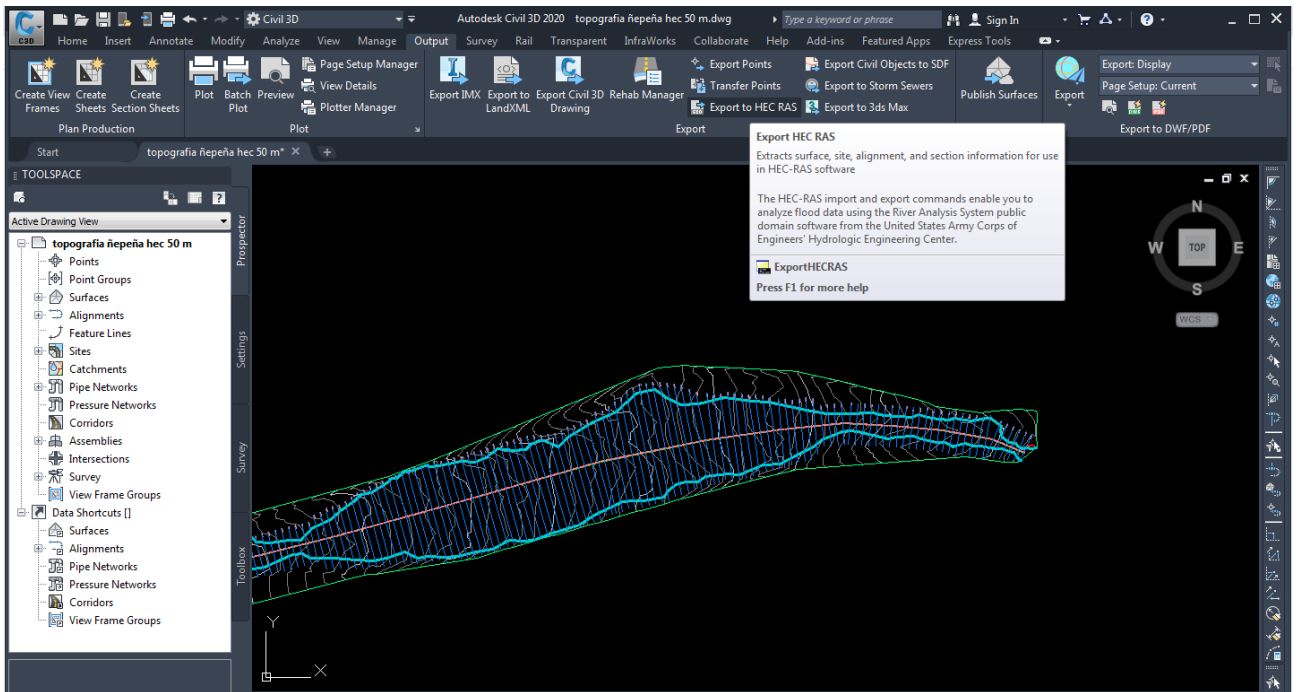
C3D Civil 3D

Autodesk Civil 3D 2020 topografia ñepeña hec 50 m.dwg

Type a keyword or phrase

Sign In

Home Insert Annotate Modify Analyze View Manage Output Survey Rail Transparent InfraWorks Collaborate Help Add-ins Featured Apps Express Tools

Create View Frames Create Sheets Create Section Sheets

Plan Production

Plot Batch Plot Preview

Page Setup Manager

View Details

Plotter Manager

Plot

Export IMX Export to LandXML Export Civil 3D Drawing Rehab Manager

Export Points

Transfer Points

Export to HEC RAS

Export Civil Objects to SDF

Export to Storm Sewers

Export to 3ds Max

Export

Publish Surfaces

Export

Export: Display

Page Setup: Current

Export to DWF/PDF

Start

topografia ñepeña hec 50 m*

TOOLSPACE

Active Drawing View

topografia ñepeña hec 50 m

Points

Point Groups

Surfaces

Alignments

Feature Lines

Sites

Catchments

Pipe Networks

Pressure Networks

Corridors

Assemblies

Intersections

Survey

View Frame Groups

Data Shortcuts []

Surfaces

Alignments

Pipe Networks

Pressure Networks

Corridors

View Frame Groups

Prospector

Settings

Survey

Toolbox

Export HEC RAS

Extracts surface, site, alignment, and section information for use in HEC-RAS software

The HEC-RAS import and export commands enable you to analyze flood data using the River Analysis System public domain software from the United States Army Corps of Engineers' Hydrologic Engineering Center.

ExportHECRAS

Press F1 for more help

N

W

TOP

E

S

WCS

Y

X